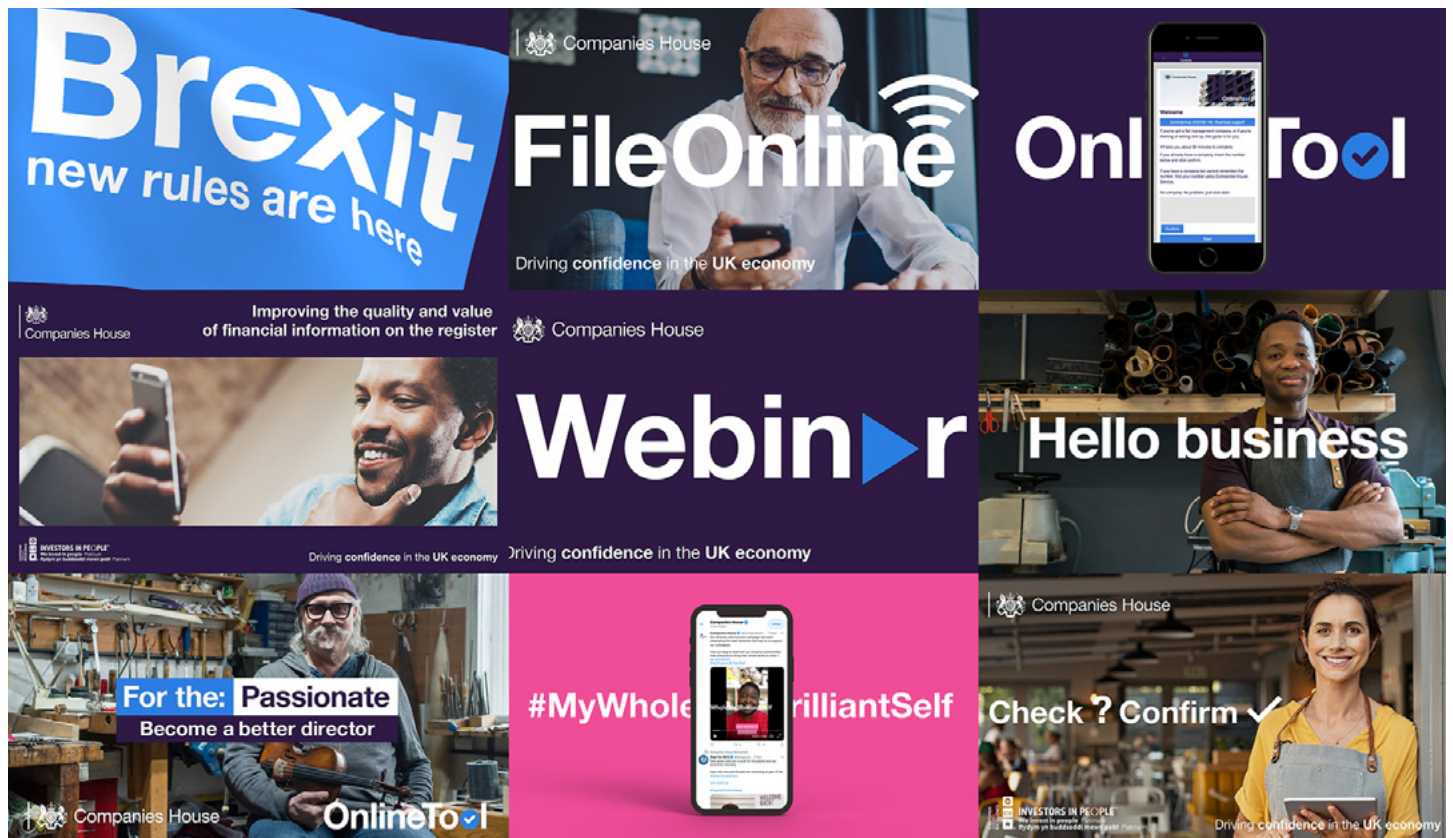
Brexit
new rules are here

Companies House
FileOnline
Driving confidence in the UK economy

Onl Tool

Companies House
Improving the quality and value of financial information on the register

INVESTORS IN PEOPLE
We invest in people Platinum
Rydym yn buddsoddi mewn pobl Platinwm
Driving confidence in the UK economy

Companies House
Webinr
Driving confidence in the UK economy

Hello business

For the: Passionate
Become a better director
Companies House
OnlineTool

#MyWhole rilliantSelf

Companies House
Check ? Confirm
INVESTORS IN PEOPLE
We invest in people Platinum
Rydym yn buddsoddi mewn pobl Platinwm
Driving confidence in the UK economy